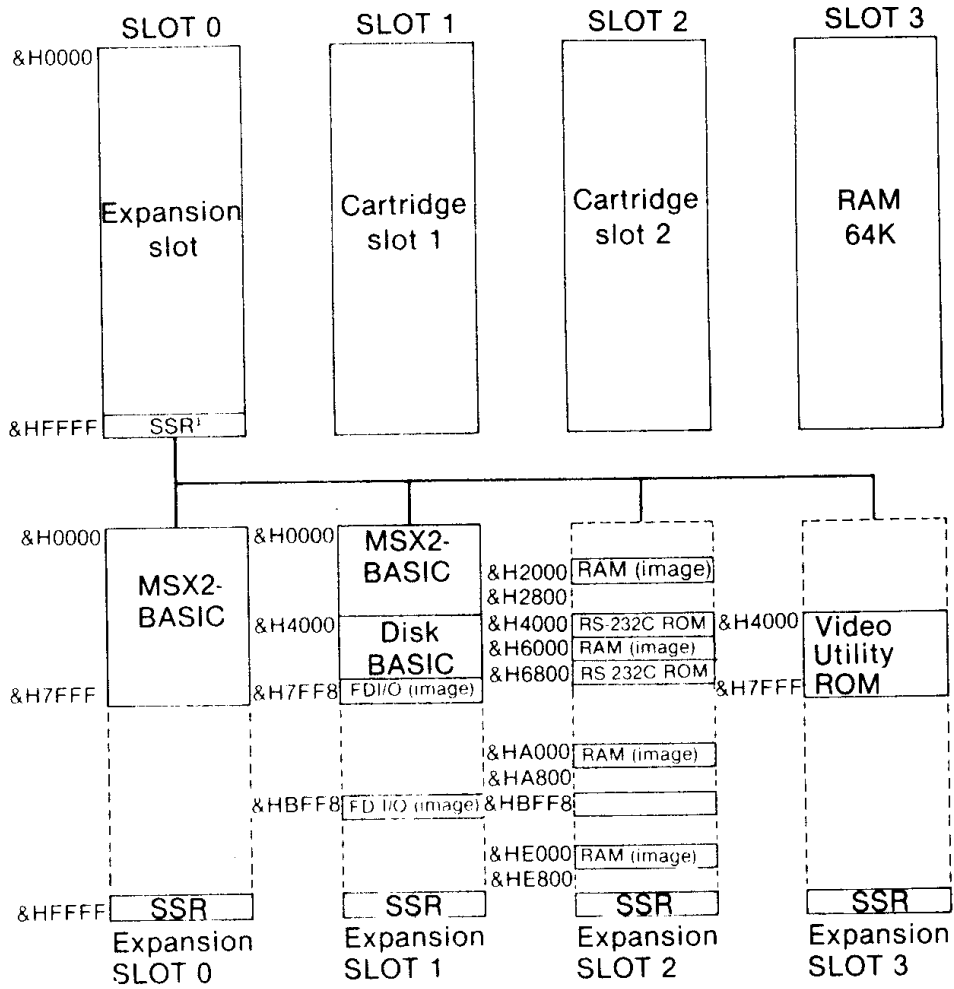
SLOT 0
SLOT 1
SLOT 2
SLOT 3

&H0000
Expansion slot
&HFFFF
SSR¹

Cartridge slot 1

Cartridge slot 2

RAM 64K

&H0000
MSX2-BASIC
&H7FFF
&HFFFF
SSR
Expansion SLOT 0

&H0000
MSX2-BASIC
&H4000
Disk BASIC
&H7FF8
FDI/O (image)
&HBFF8
FD I/O (image)
SSR
Expansion SLOT 1

&H2000
RAM (image)
&H2800
&H4000
RS-232C ROM
&H6000
RAM (image)
&H6800
RS 232C ROM
&HA000
RAM (image)
&HA800
&HBFF8
&HE000
RAM (image)
&HE800
SSR
Expansion SLOT 2

&H4000
Video Utility ROM
&H7FFF
SSR
Expansion SLOT 3